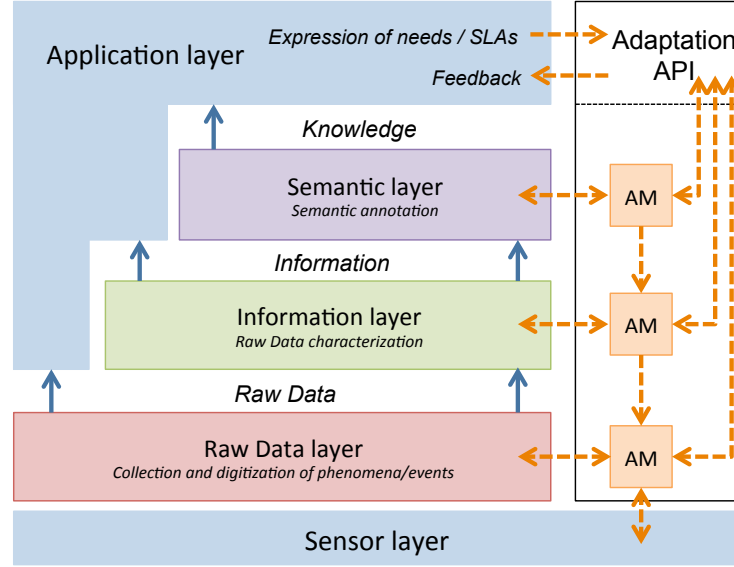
Application layer

Expression of needs / SLAs

Feedback

Adaptation API

Knowledge

Semantic layer
Semantic annotation

AM

Information

Information layer
Raw Data characterization

AM

Raw Data

Raw Data layer
Collection and digitization of phenomena/events

AM

Sensor layer